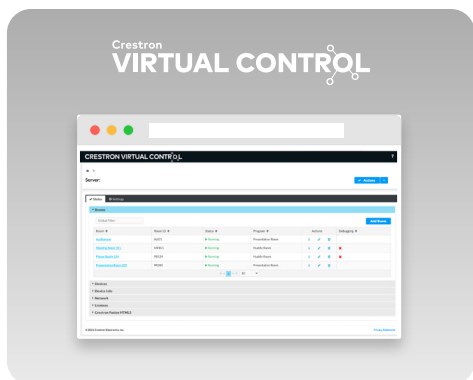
Crestron
VIRTUAL CONTROL

CRESTRON VIRTUAL CONTROL

Server:

Actions

Status
Settings

Rooms

Add Room

| Room | Room ID | Status | Program | Actions | Debugging |
|---|---|---|---|---|---|
| Auditorium | AUD1 | Running | Presentation Room | | |
| Huddle Room 01 | HUD01 | Running | Huddle Room | | |
| Phone Room 124 | PR124 | Running | Huddle Room | | |
| Presentation Room 100 | PR100 | Running | Presentation Room | | |

Devices
Device Info
Network
Licenses
Crestron Fusion HTML5

© 2024 Crestron Electronics, Inc.